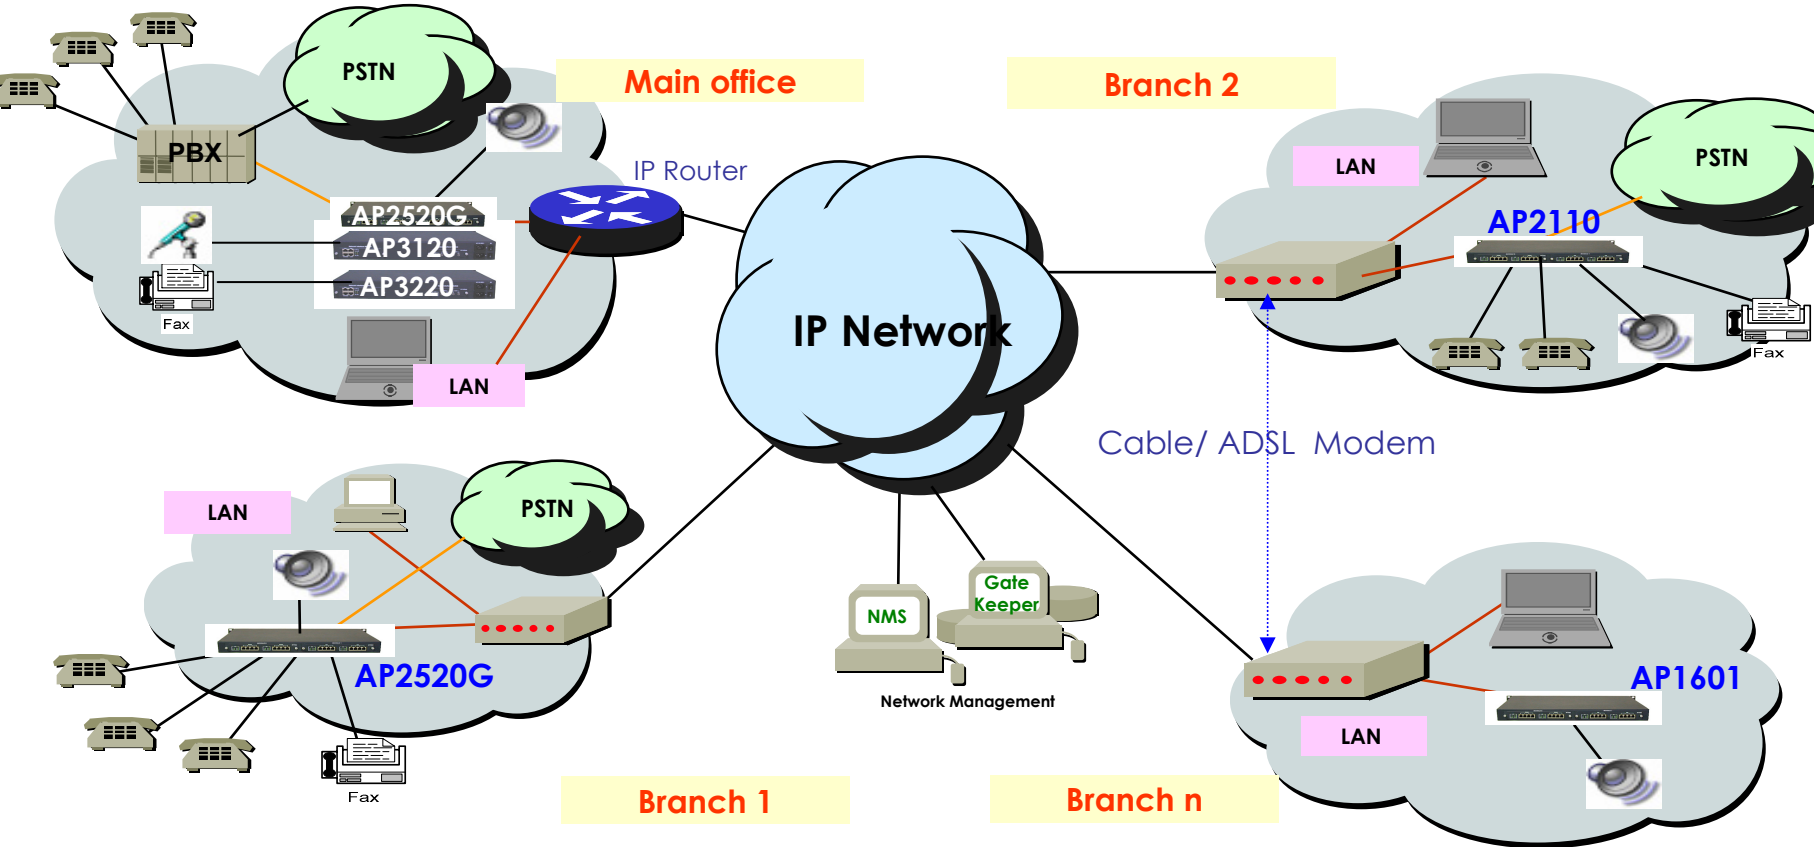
PSTN

Main office

Branch 2

PBX

IP Router

AP2520G

AP3120

AP3220

Fax

LAN

IP Network

LAN

PSTN

AP2110

Fax

Cable/ ADSL Modem

LAN

PSTN

AP2520G

Fax

NMS

Gate Keeper

Network Management

AP1601

LAN

Branch 1

Branch n